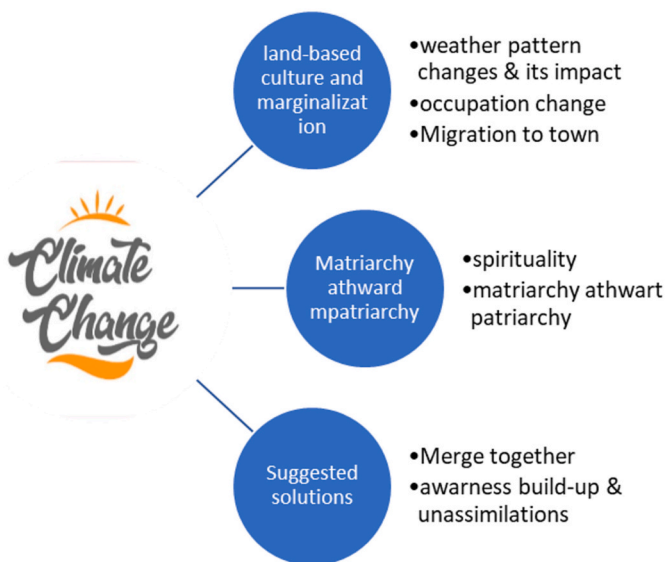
Climate Change

land-based culture and marginalizat ion

•weather pattern changes & its impact
•occupation change
•Migration to town

Matriarchy athward mpatriarchy

•spirituality
•matriarchy athwart patriarchy

Suggested solutions

•Merge together
•awarness build-up & unassimilations